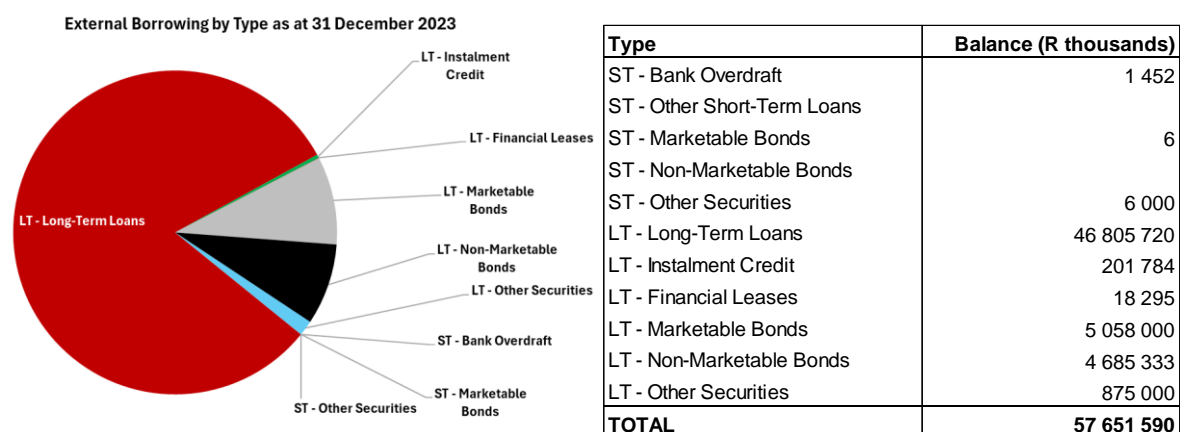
External Borrowing by Type as at 31 December 2023

LT - Instalment Credit

LT - Financial Leases

LT - Marketable Bonds

LT - Long-Term Loans

LT - Non-Marketable Bonds

LT - Other Securities

ST - Bank Overdraft

ST - Marketable Bonds

ST - Other Securities

| Type | Balance (R thousands) |
|---|---|
| ST - Bank Overdraft | 1 452 |
| ST - Other Short-Term Loans | |
| ST - Marketable Bonds | 6 |
| ST - Non-Marketable Bonds | |
| ST - Other Securities | 6 000 |
| LT - Long-Term Loans | 46 805 720 |
| LT - Instalment Credit | 201 784 |
| LT - Financial Leases | 18 295 |
| LT - Marketable Bonds | 5 058 000 |
| LT - Non-Marketable Bonds | 4 685 333 |
| LT - Other Securities | 875 000 |
| TOTAL | 57 651 590 |